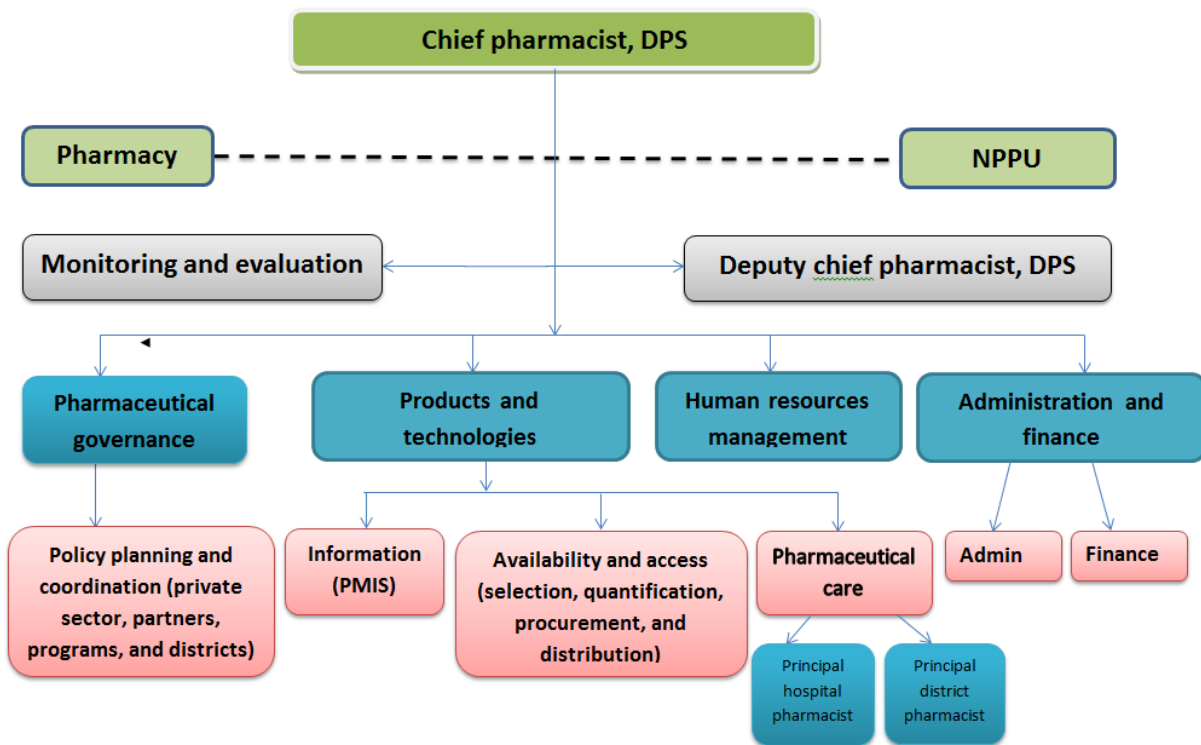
Chief pharmacist, DPS

Pharmacy

NPPU

Monitoring and evaluation

Deputy chief pharmacist, DPS

Pharmaceutical governance

Products and technologies

Human resources management

Administration and finance

Policy planning and coordination (private sector, partners, programs, and districts)

Information (PMIS)

Availability and access (selection, quantification, procurement, and distribution)

Pharmaceutical care

Admin

Finance

Principal hospital pharmacist

Principal district pharmacist